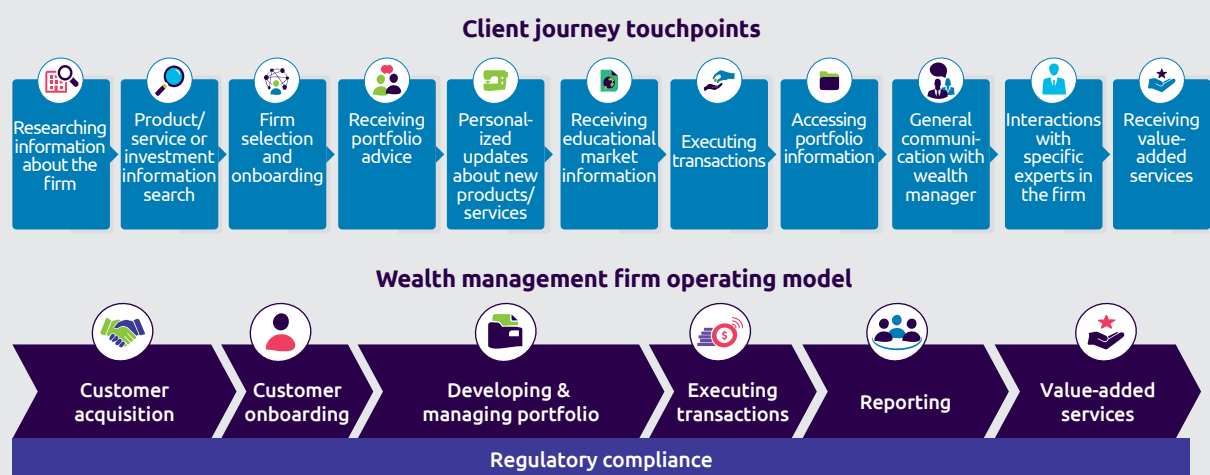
Client journey touchpoints

Researching information about the firm

Product/ service or investment information search

Firm selection and onboarding

Receiving portfolio advice

Personalized updates about new products/ services

Receiving educational market information

Executing transactions

Accessing portfolio information

General communication with wealth manager

Interactions with specific experts in the firm

Receiving value-added services

Wealth management firm operating model

Customer acquisition

Customer onboarding

Developing & managing portfolio

Executing transactions

Reporting

Value-added services

Regulatory compliance